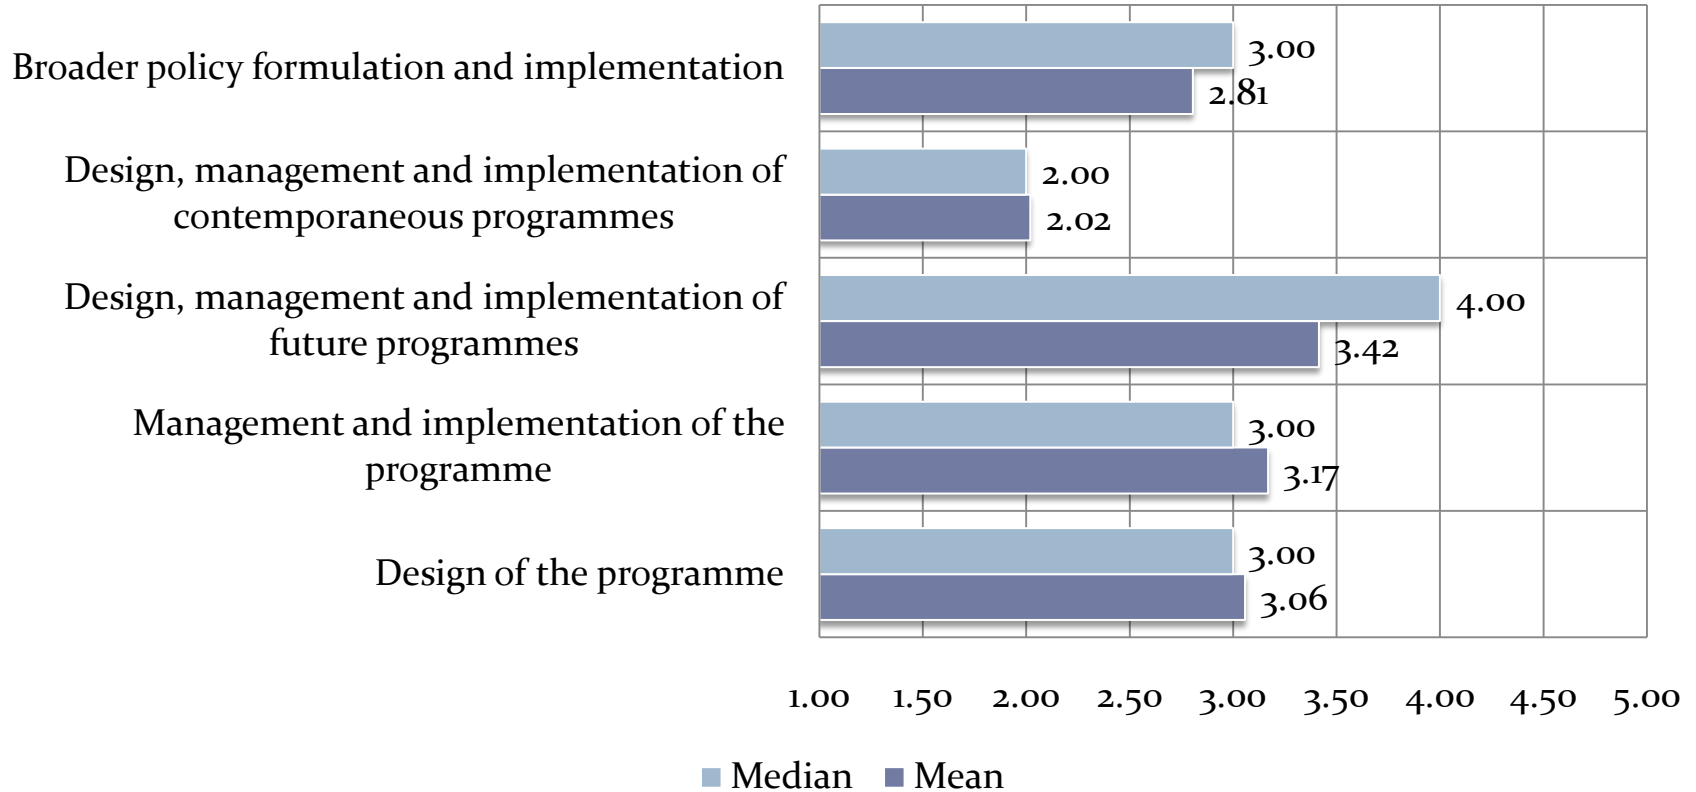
Broader policy formulation and implementation
3.00
2.81

Design, management and implementation of contemporaneous programmes
2.00
2.02

Design, management and implementation of future programmes
4.00
3.42

Management and implementation of the programme
3.00
3.17

Design of the programme
3.00
3.06

1.00 1.50 2.00 2.50 3.00 3.50 4.00 4.50 5.00

Median Mean